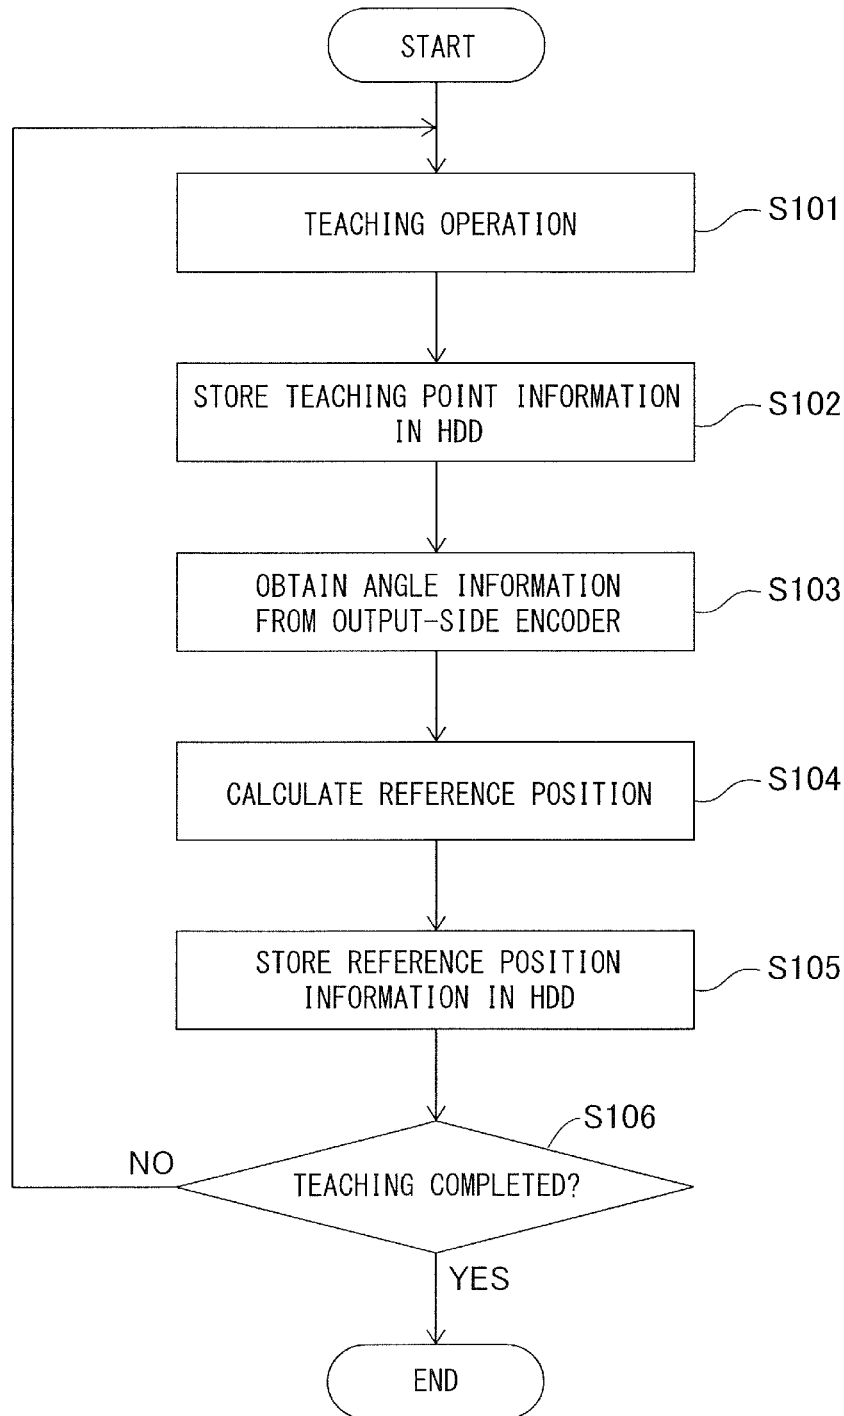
START

TEACHING OPERATION

S101

STORE TEACHING POINT INFORMATION IN HDD

S102

OBTAIN ANGLE INFORMATION FROM OUTPUT-SIDE ENCODER

S103

CALCULATE REFERENCE POSITION

S104

STORE REFERENCE POSITION INFORMATION IN HDD

S105

S106

NO

TEACHING COMPLETED?

YES

END